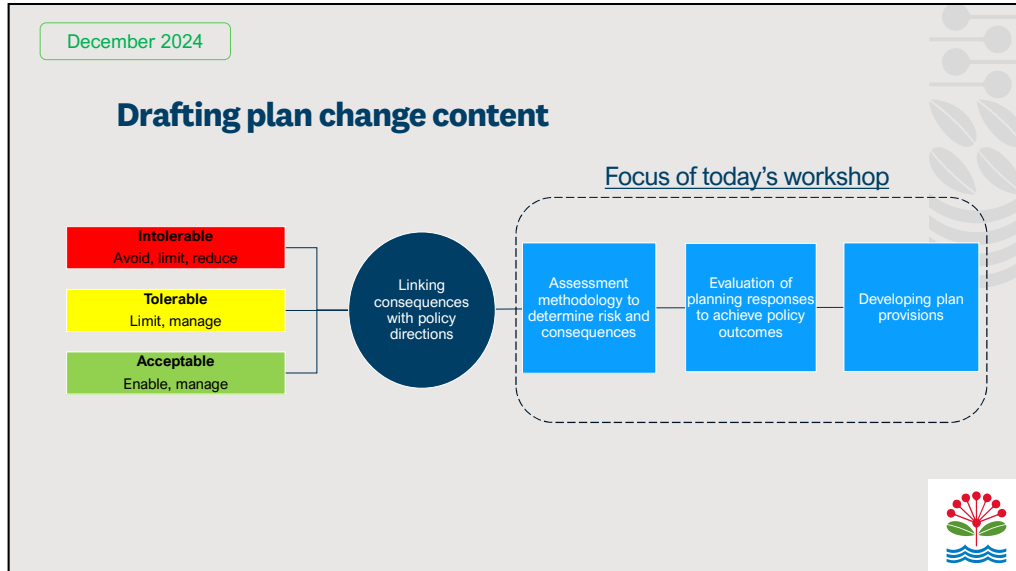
December 2024

Drafting plan change content

Focus of today's workshop

Intolerable
Avoid, limit, reduce

Tolerable
Limit, manage

Acceptable
Enable, manage

Linking consequences with policy directions

Assessment methodology to determine risk and consequences

Evaluation of planning responses to achieve policy outcomes

Developing plan provisions